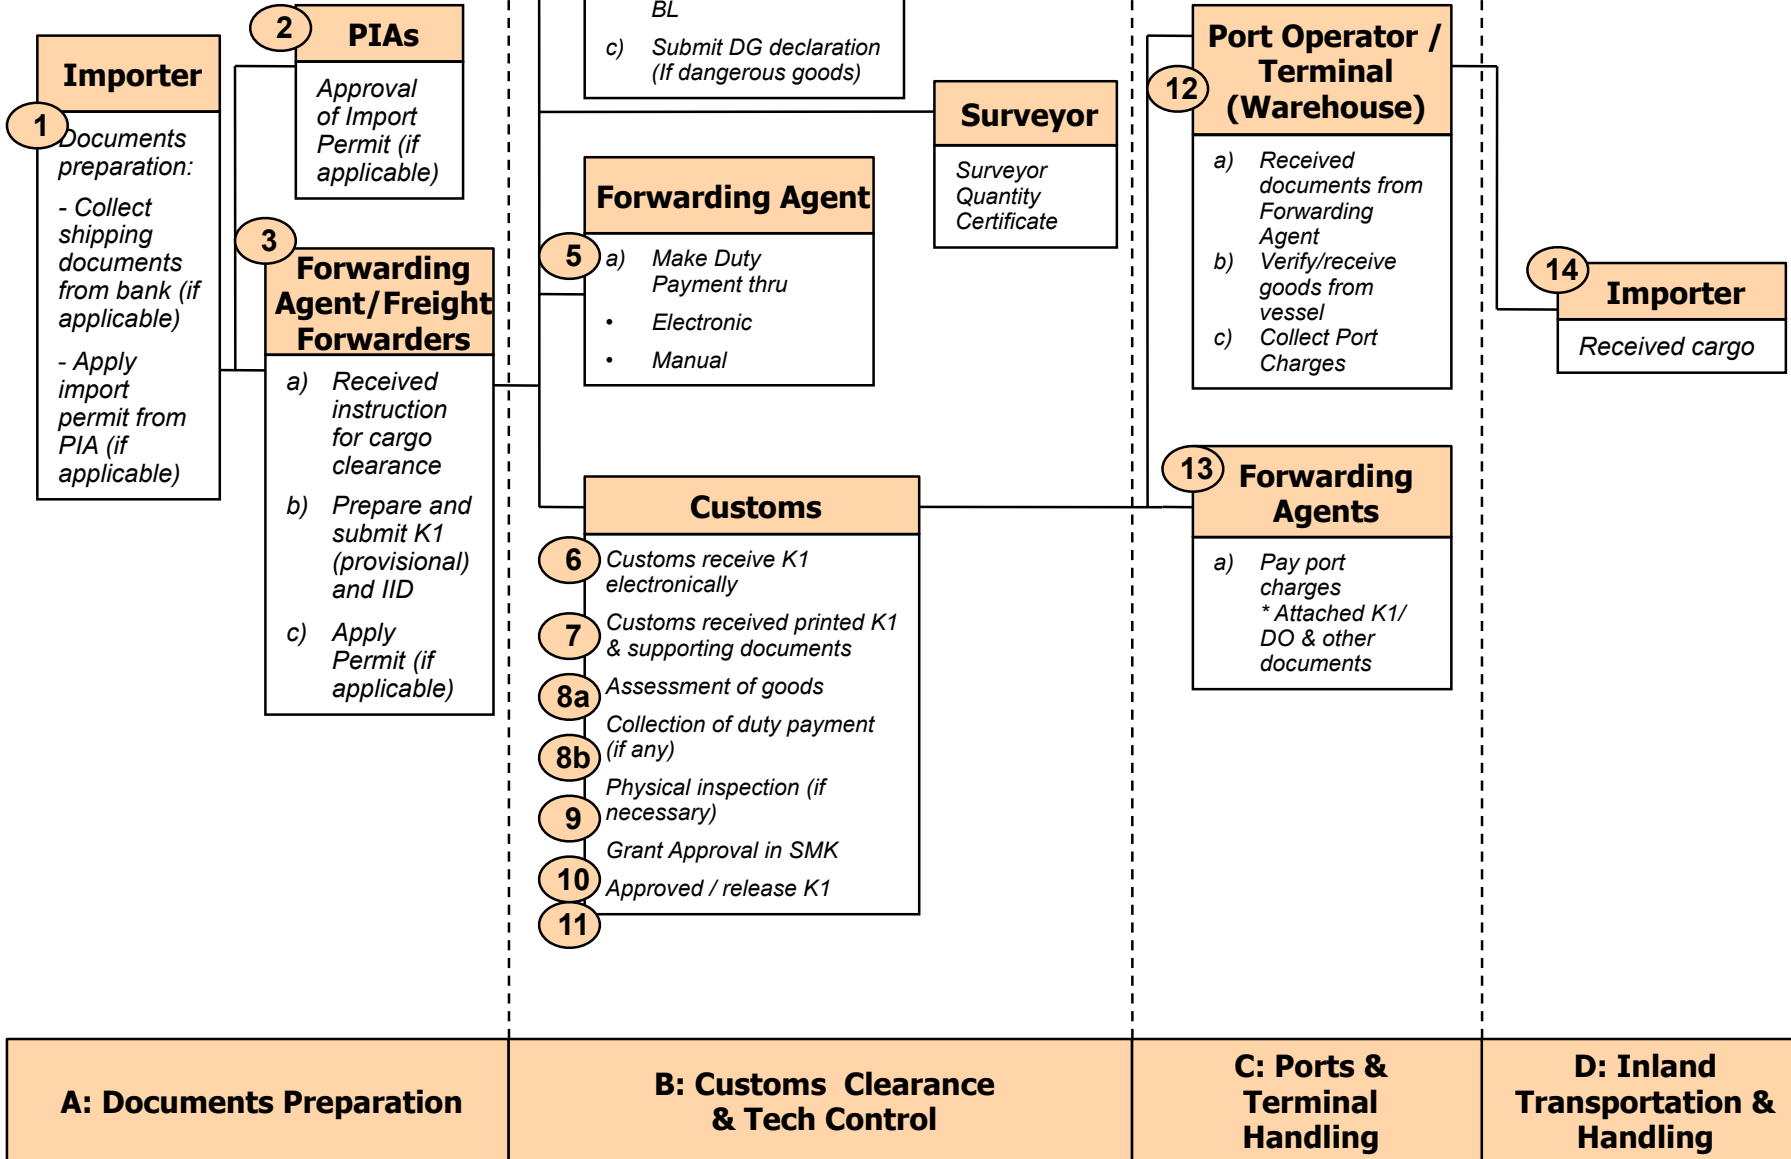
Importer

1

Documents preparation:

- Collect shipping documents from bank (if applicable)

- Apply import permit from PIA (if applicable)

2

PIAs

Approval of Import Permit (if applicable)

3

Forwarding Agent/Freight Forwarders

a) Received instruction for cargo clearance

b) Prepare and submit K1 (provisional) and IID

c) Apply Permit (if applicable)

BL

c) Submit DG declaration (If dangerous goods)

Forwarding Agent

5

a) Make Duty Payment thru

• Electronic

• Manual

Surveyor

Surveyor Quantity Certificate

Customs

6 Customs receive K1 electronically

7 Customs received printed K1 & supporting documents

8a Assessment of goods

Collection of duty payment (if any)

8b

Physical inspection (if necessary)

9

Grant Approval in SMK

10 Approved / release K1

11

12

Port Operator / Terminal (Warehouse)

a) Received documents from Forwarding Agent

b) Verify/receive goods from vessel

c) Collect Port Charges

13

Forwarding Agents

a) Pay port charges * Attached K1/ DO & other documents

14

Importer

Received cargo

A: Documents Preparation

B: Customs Clearance & Tech Control

C: Ports & Terminal Handling

D: Inland Transportation & Handling